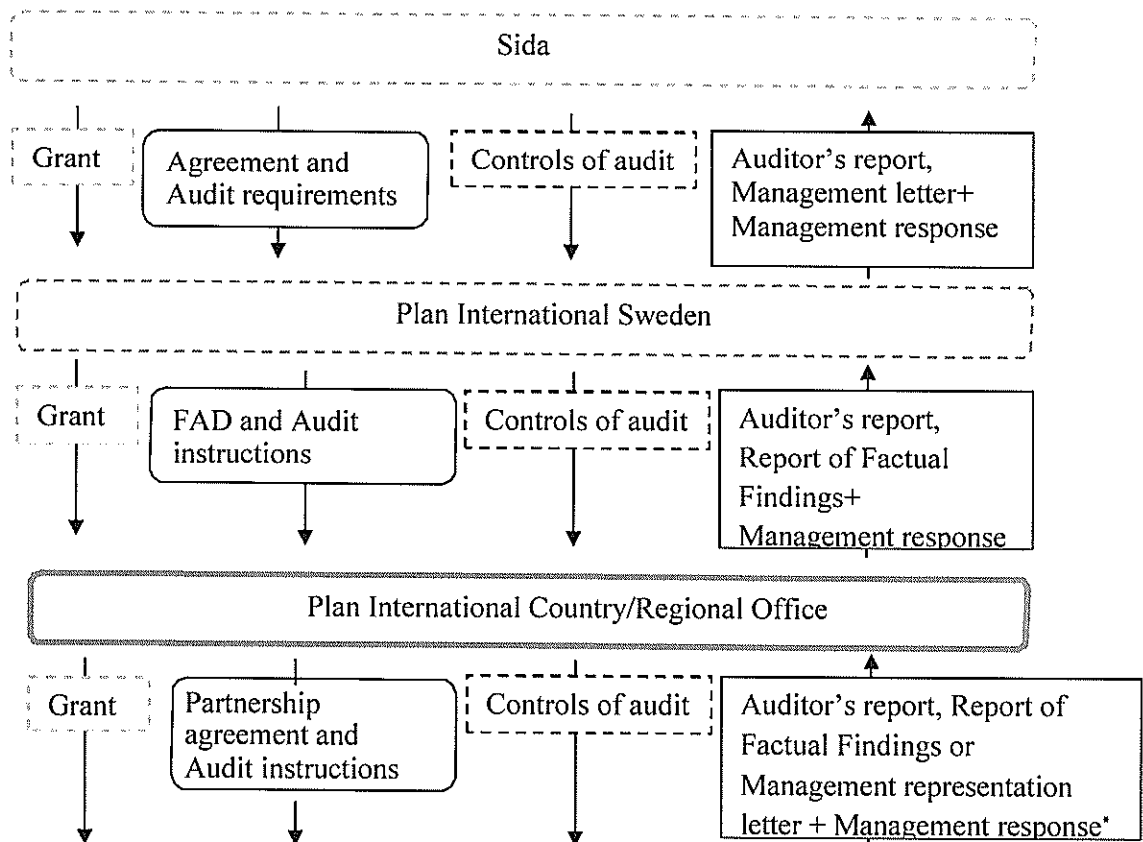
Sida

Grant

Agreement and Audit requirements

Controls of audit

Auditor's report, Management letter+ Management response

Plan International Sweden

Grant

FAD and Audit instructions

Controls of audit

Auditor's report, Report of Factual Findings+ Management response

Plan International Country/Regional Office

Grant

Partnership agreement and Audit instructions

Controls of audit

Auditor's report, Report of Factual Findings or Management representation letter + Management response*